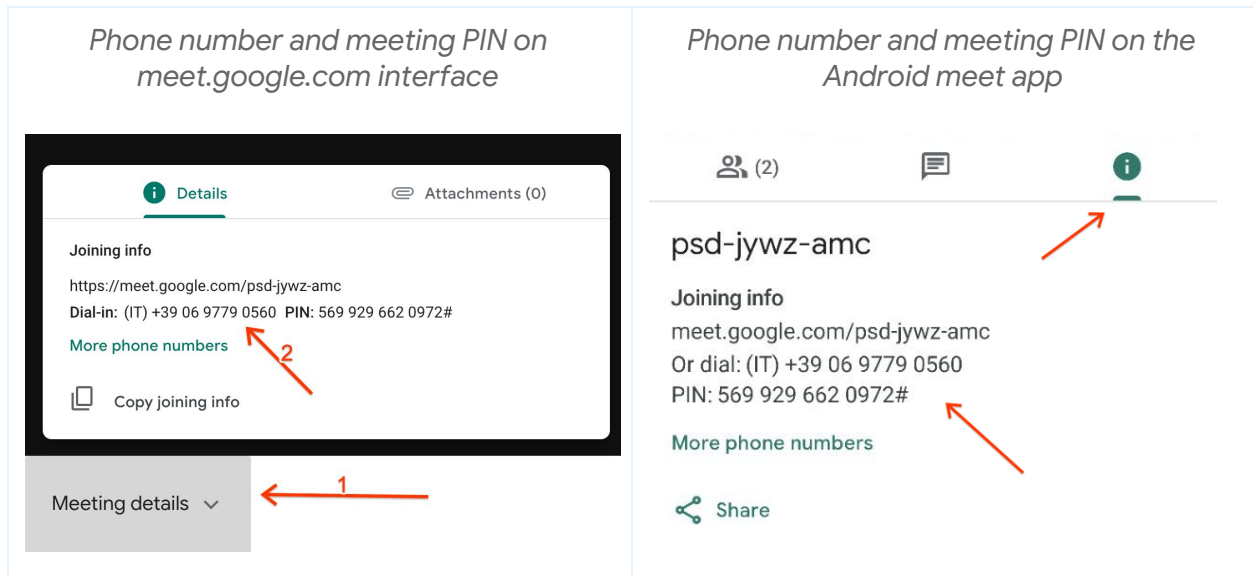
Phone number and meeting PIN on meet.google.com interface

Details

Attachments (0)

Joining info

https://meet.google.com/psd-jywz-amc

**Dial-in:** (IT) +39 06 9779 0560 **PIN:** 569 929 662 0972#

More phone numbers

2

Copy joining info

Meeting details

1

Phone number and meeting PIN on the Android meet app

(2)

psd-jywz-amc

Joining info

meet.google.com/psd-jywz-amc

Or dial: (IT) +39 06 9779 0560

PIN: 569 929 662 0972#

More phone numbers

Share